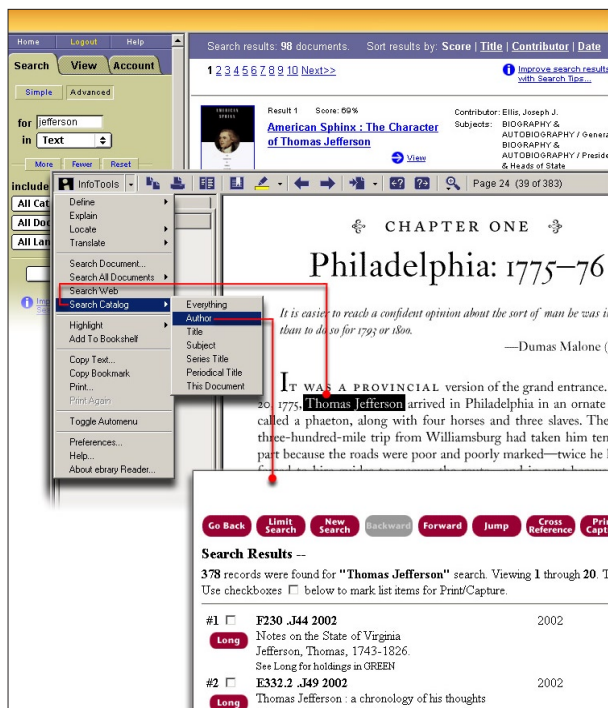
Home Logout Help

Search View Account

Simple Advanced

for jefferson

in Text

More Fewer Reset

include

All Cat

All Doc

All Lan

Search results: 98 documents. Sort results by: Score | Title | Contributor | Date

1 2 3 4 5 6 7 8 9 10 Next>>

Improve search results with Search Tips...

AMERICAN SPHINX

Result 1 Score: 69%

American Sphinx : The Character of Thomas Jefferson

View

Contributor: Ellis, Joseph J.
Subjects: BIOGRAPHY & AUTOBIOGRAPHY / General
BIOGRAPHY & AUTOBIOGRAPHY / Presidents & Heads of State

InfoTools

Page 24 (39 of 383)

Define
Explain
Locate
Translate
Search Document...
Search All Documents
Search Web
Search Catalog
Highlight
Add To Bookshelf
Copy Text...
Copy Bookmark
Print...
Print Again
Toggle Automenu
Preferences...
Help...
About ebrary Reader...

Everything
Author
Title
Subject
Series Title
Periodical Title
This Document

CHAPTER ONE

Philadelphia: 1775–76

It is easier to reach a confident opinion about the sort of man he was in than to do so for 1793 or 1800.

—Dumas Malone (

IT WAS A PROVINCIAL version of the grand entrance. 20, 1775, Thomas Jefferson arrived in Philadelphia in an ornate called a phaeton, along with four horses and three slaves. The three-hundred-mile trip from Williamsburg had taken him ten part because the roads were poor and poorly marked—twice he

Go Back Limit Search New Search Backward Forward Jump Cross Reference Print Capture

Search Results --

378 records were found for "Thomas Jefferson" search. Viewing 1 through 20. Use checkboxes below to mark list items for Print/Capture.

#1 F230 .J44 2002 2002
Long
Notes on the State of Virginia
Jefferson, Thomas, 1743-1826.
See Long for holdings in GREEN

#2 E332.2 .J49 2002 2002
Long
Thomas Jefferson : a chronology of his thoughts